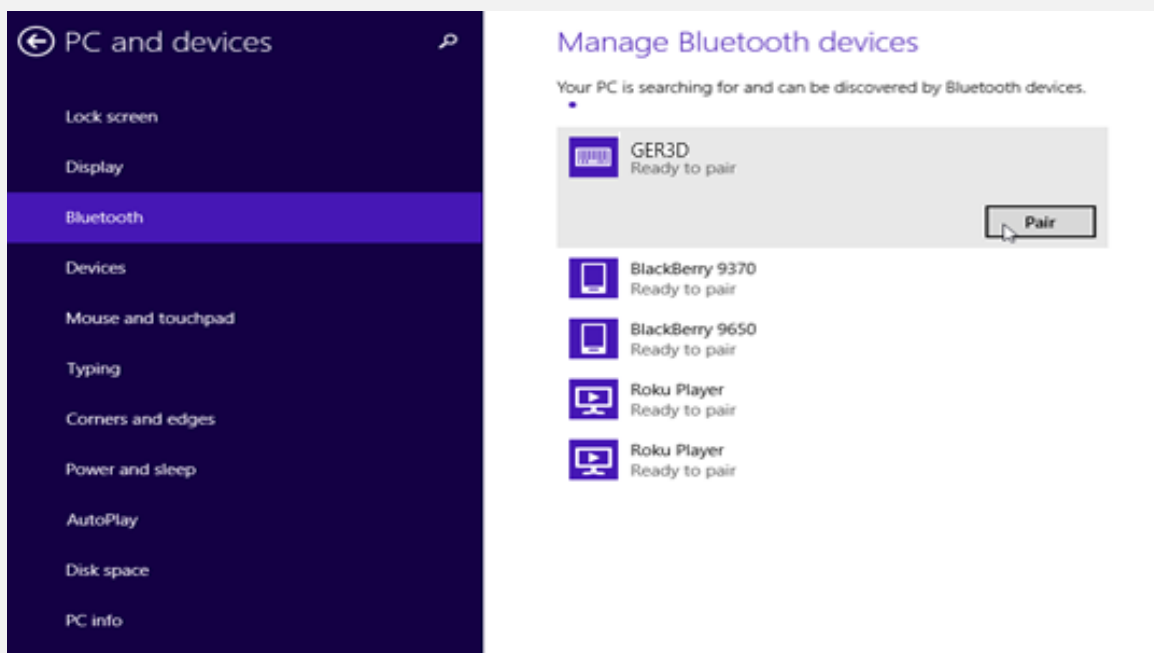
PC and devices

Lock screen

Display

Bluetooth

Devices

Mouse and touchpad

Typing

Corners and edges

Power and sleep

AutoPlay

Disk space

PC info

Manage Bluetooth devices

Your PC is searching for and can be discovered by Bluetooth devices.

GER3D
Ready to pair

Pair

BlackBerry 9370
Ready to pair

BlackBerry 9650
Ready to pair

Roku Player
Ready to pair

Roku Player
Ready to pair